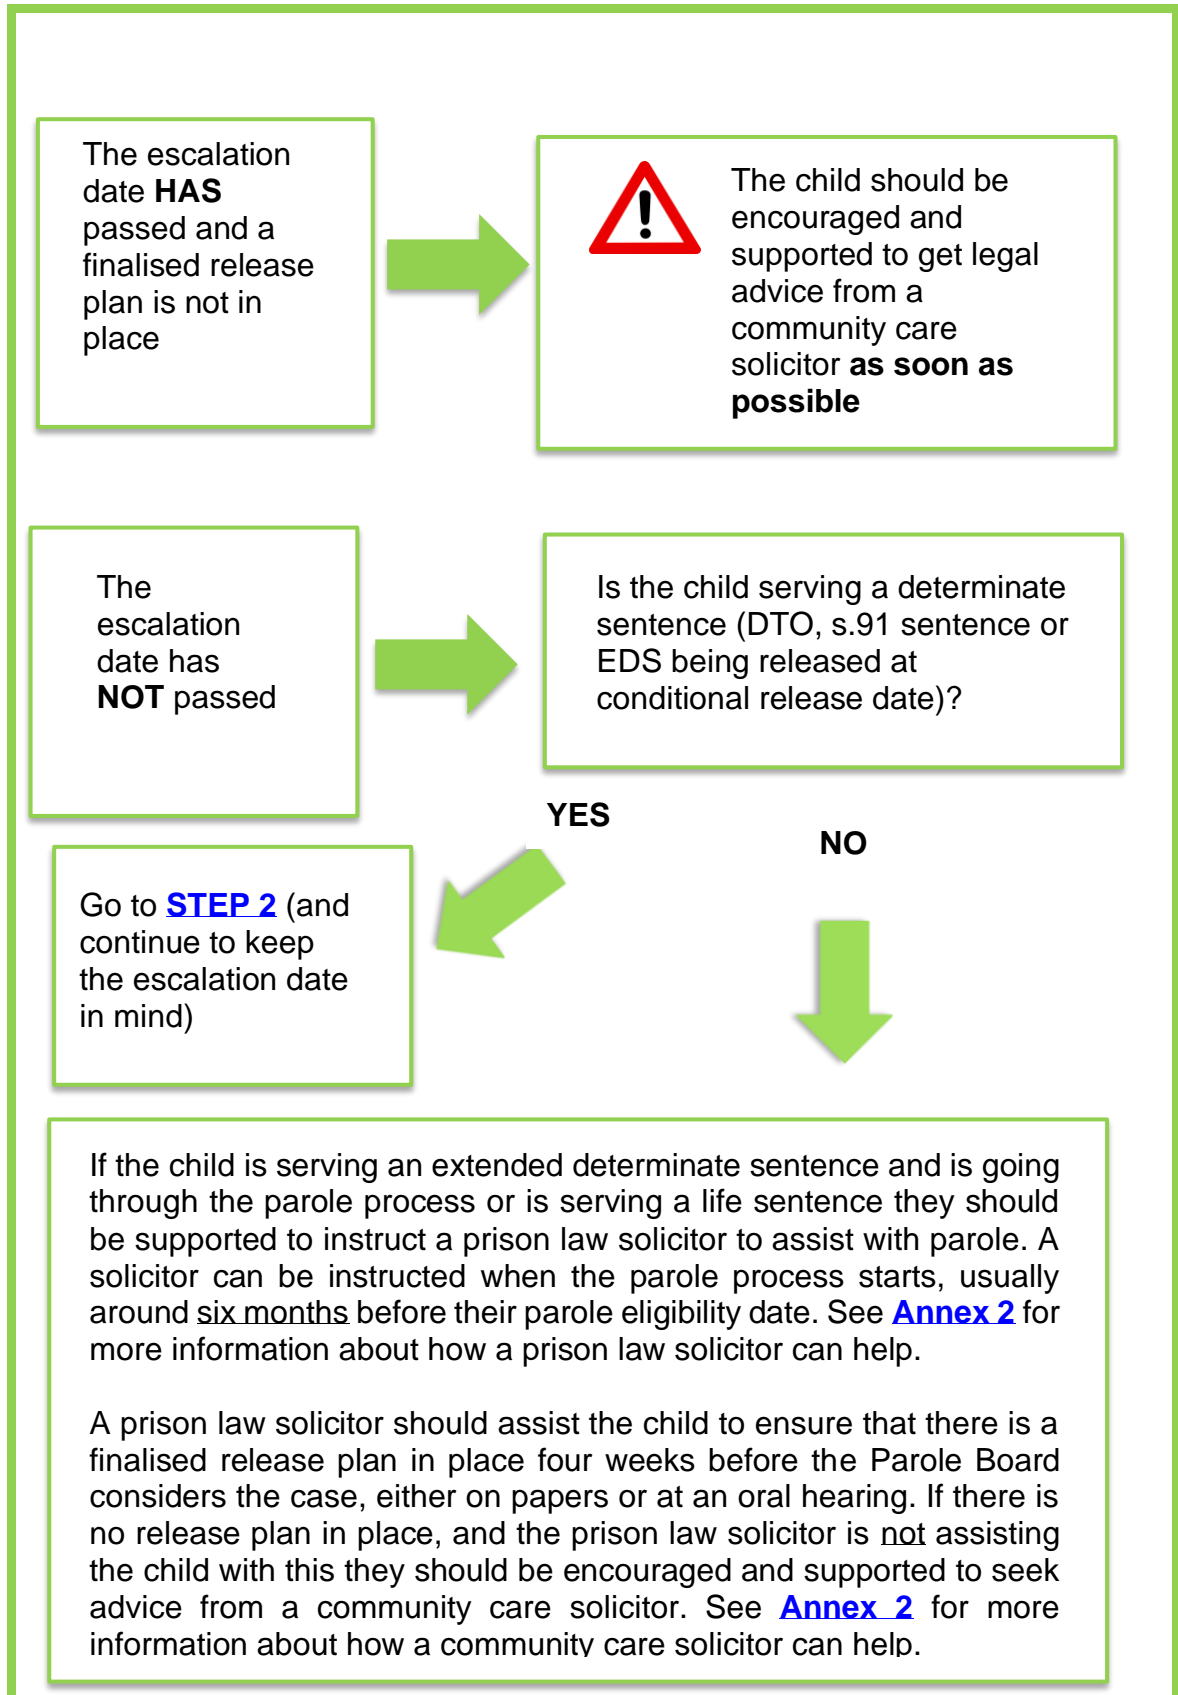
The escalation date **HAS** passed and a finalised release plan is not in place

The child should be encouraged and supported to get legal advice from a community care solicitor **as soon as possible**

The escalation date has **NOT** passed

Is the child serving a determinate sentence (DTO, s.91 sentence or EDS being released at conditional release date)?

YES

NO

Go to STEP 2 (and continue to keep the escalation date in mind)

If the child is serving an extended determinate sentence and is going through the parole process or is serving a life sentence they should be supported to instruct a prison law solicitor to assist with parole. A solicitor can be instructed when the parole process starts, usually around six months before their parole eligibility date. See Annex 2 for more information about how a prison law solicitor can help.

A prison law solicitor should assist the child to ensure that there is a finalised release plan in place four weeks before the Parole Board considers the case, either on papers or at an oral hearing. If there is no release plan in place, and the prison law solicitor is not assisting the child with this they should be encouraged and supported to seek advice from a community care solicitor. See Annex 2 for more information about how a community care solicitor can help.